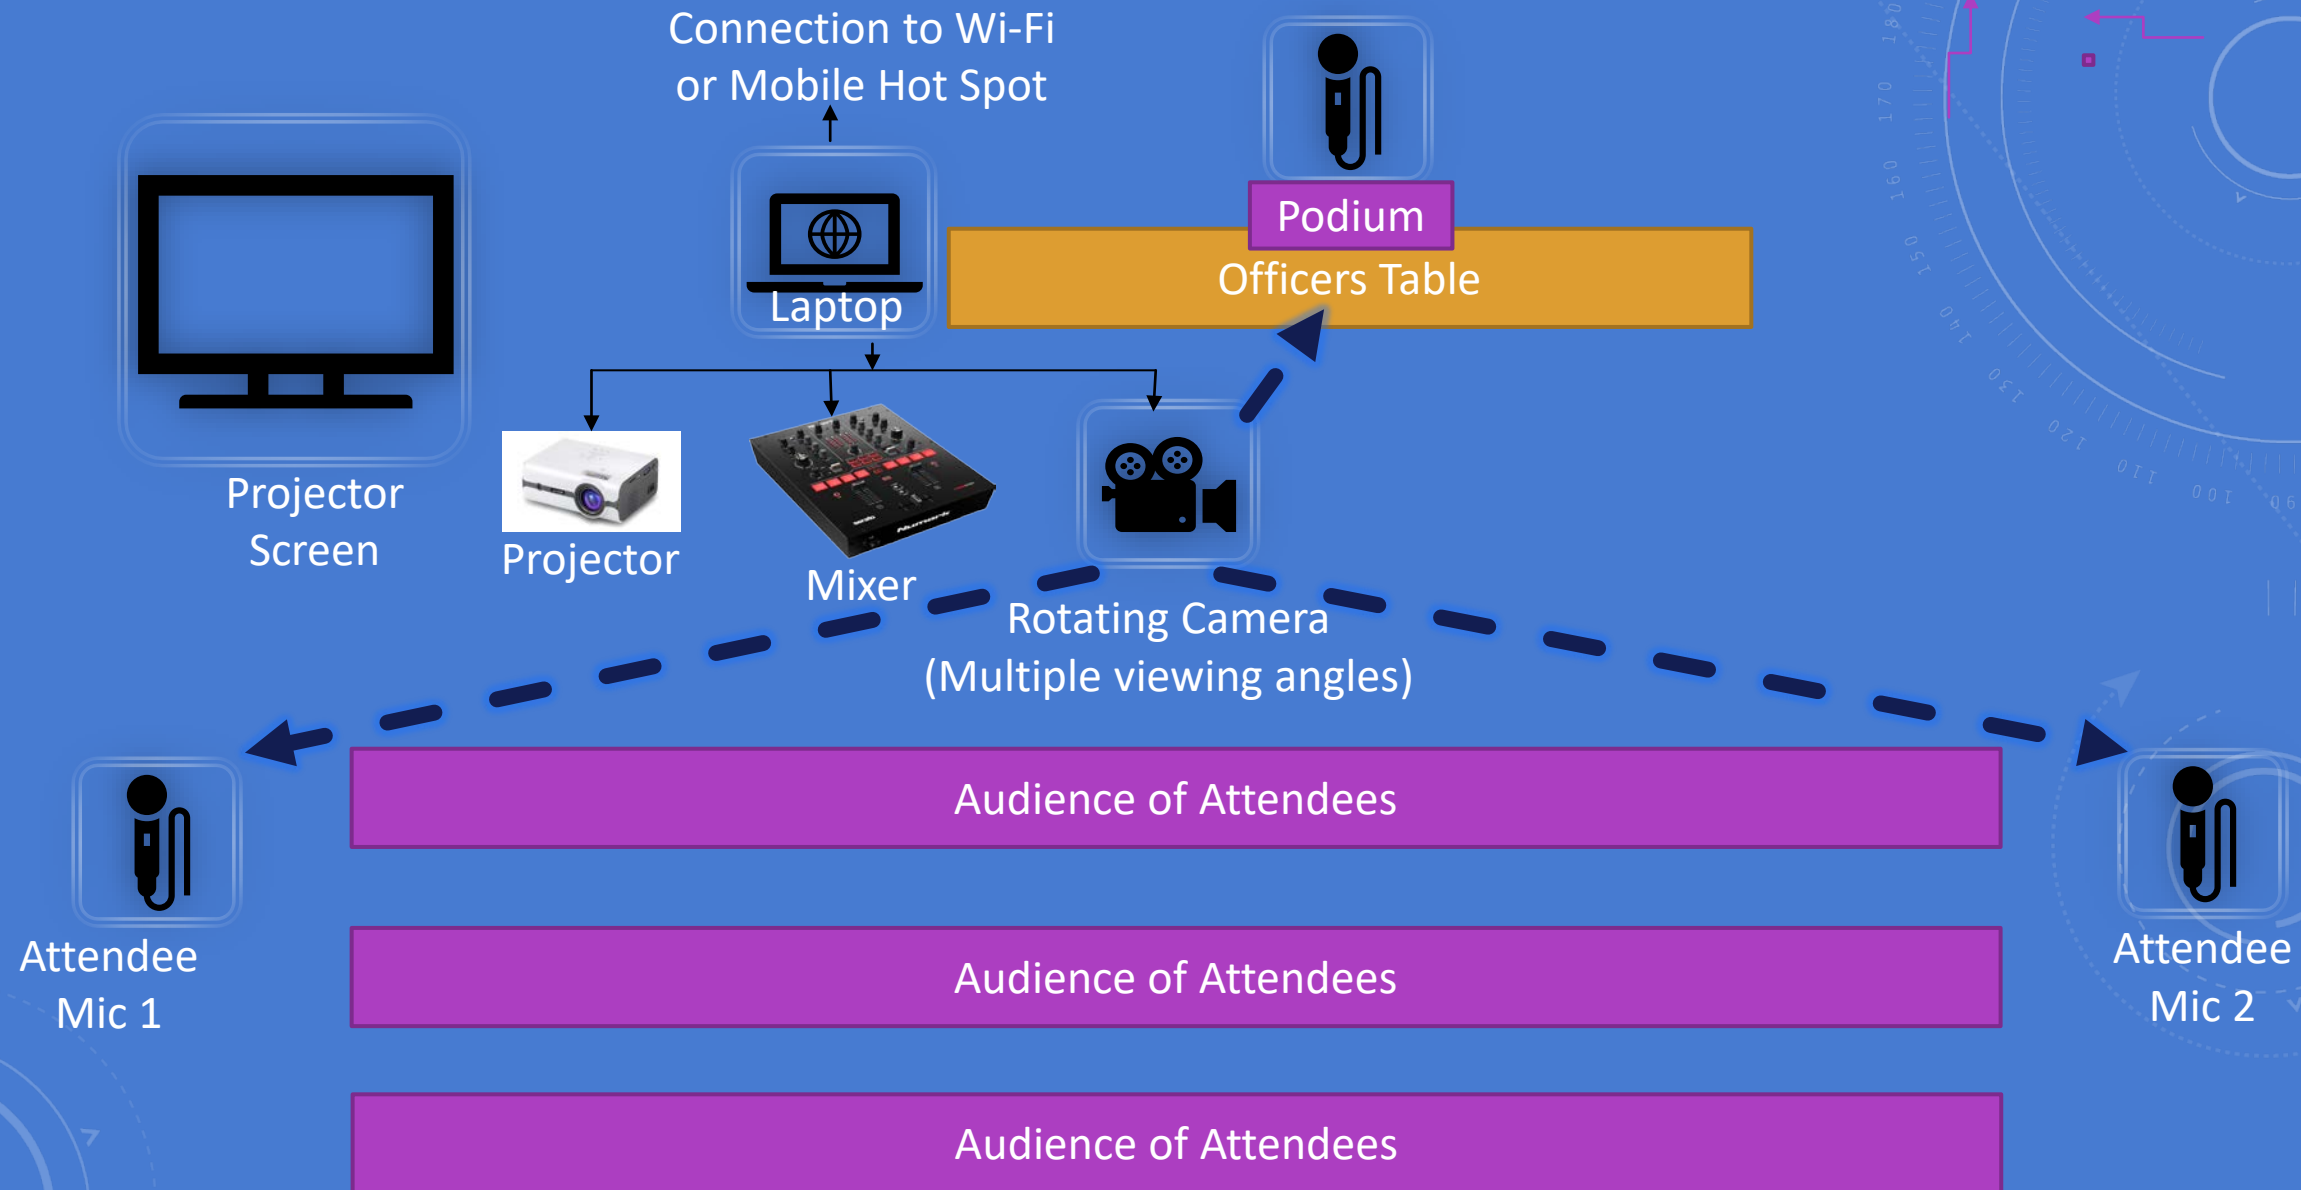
Connection to Wi-Fi or Mobile Hot Spot

Podium

Officers Table

Laptop

Projector Screen

Projector

Mixer

Rotating Camera (Multiple viewing angles)

Audience of Attendees

Audience of Attendees

Audience of Attendees

Attendee Mic 1

Attendee Mic 2